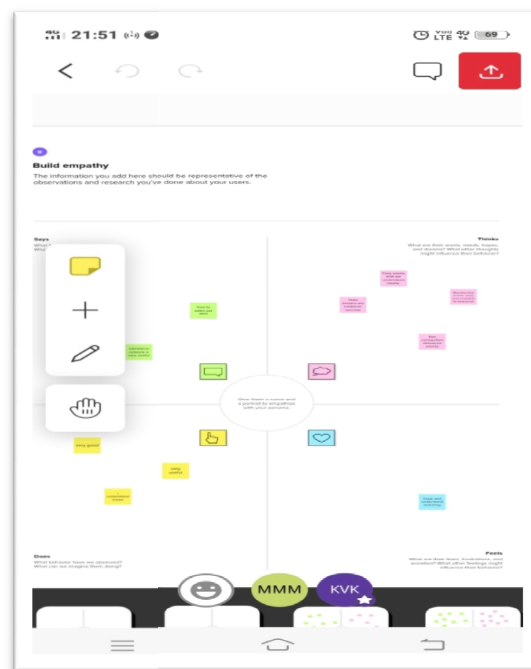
4G 21:51

Vo) 4G LTE 69

Build empathy

The information you add here should be representative of the observations and research you've done about your users.

Says

Thinks

What are their wants, needs, hopes, and dreams? What other thoughts might influence their behavior?

Does

What behavior have we observed? What can we imagine them doing?

Feels

What are their fears, frustrations, and anxieties? What other feelings might influence their behavior?

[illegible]

MMM

KVK